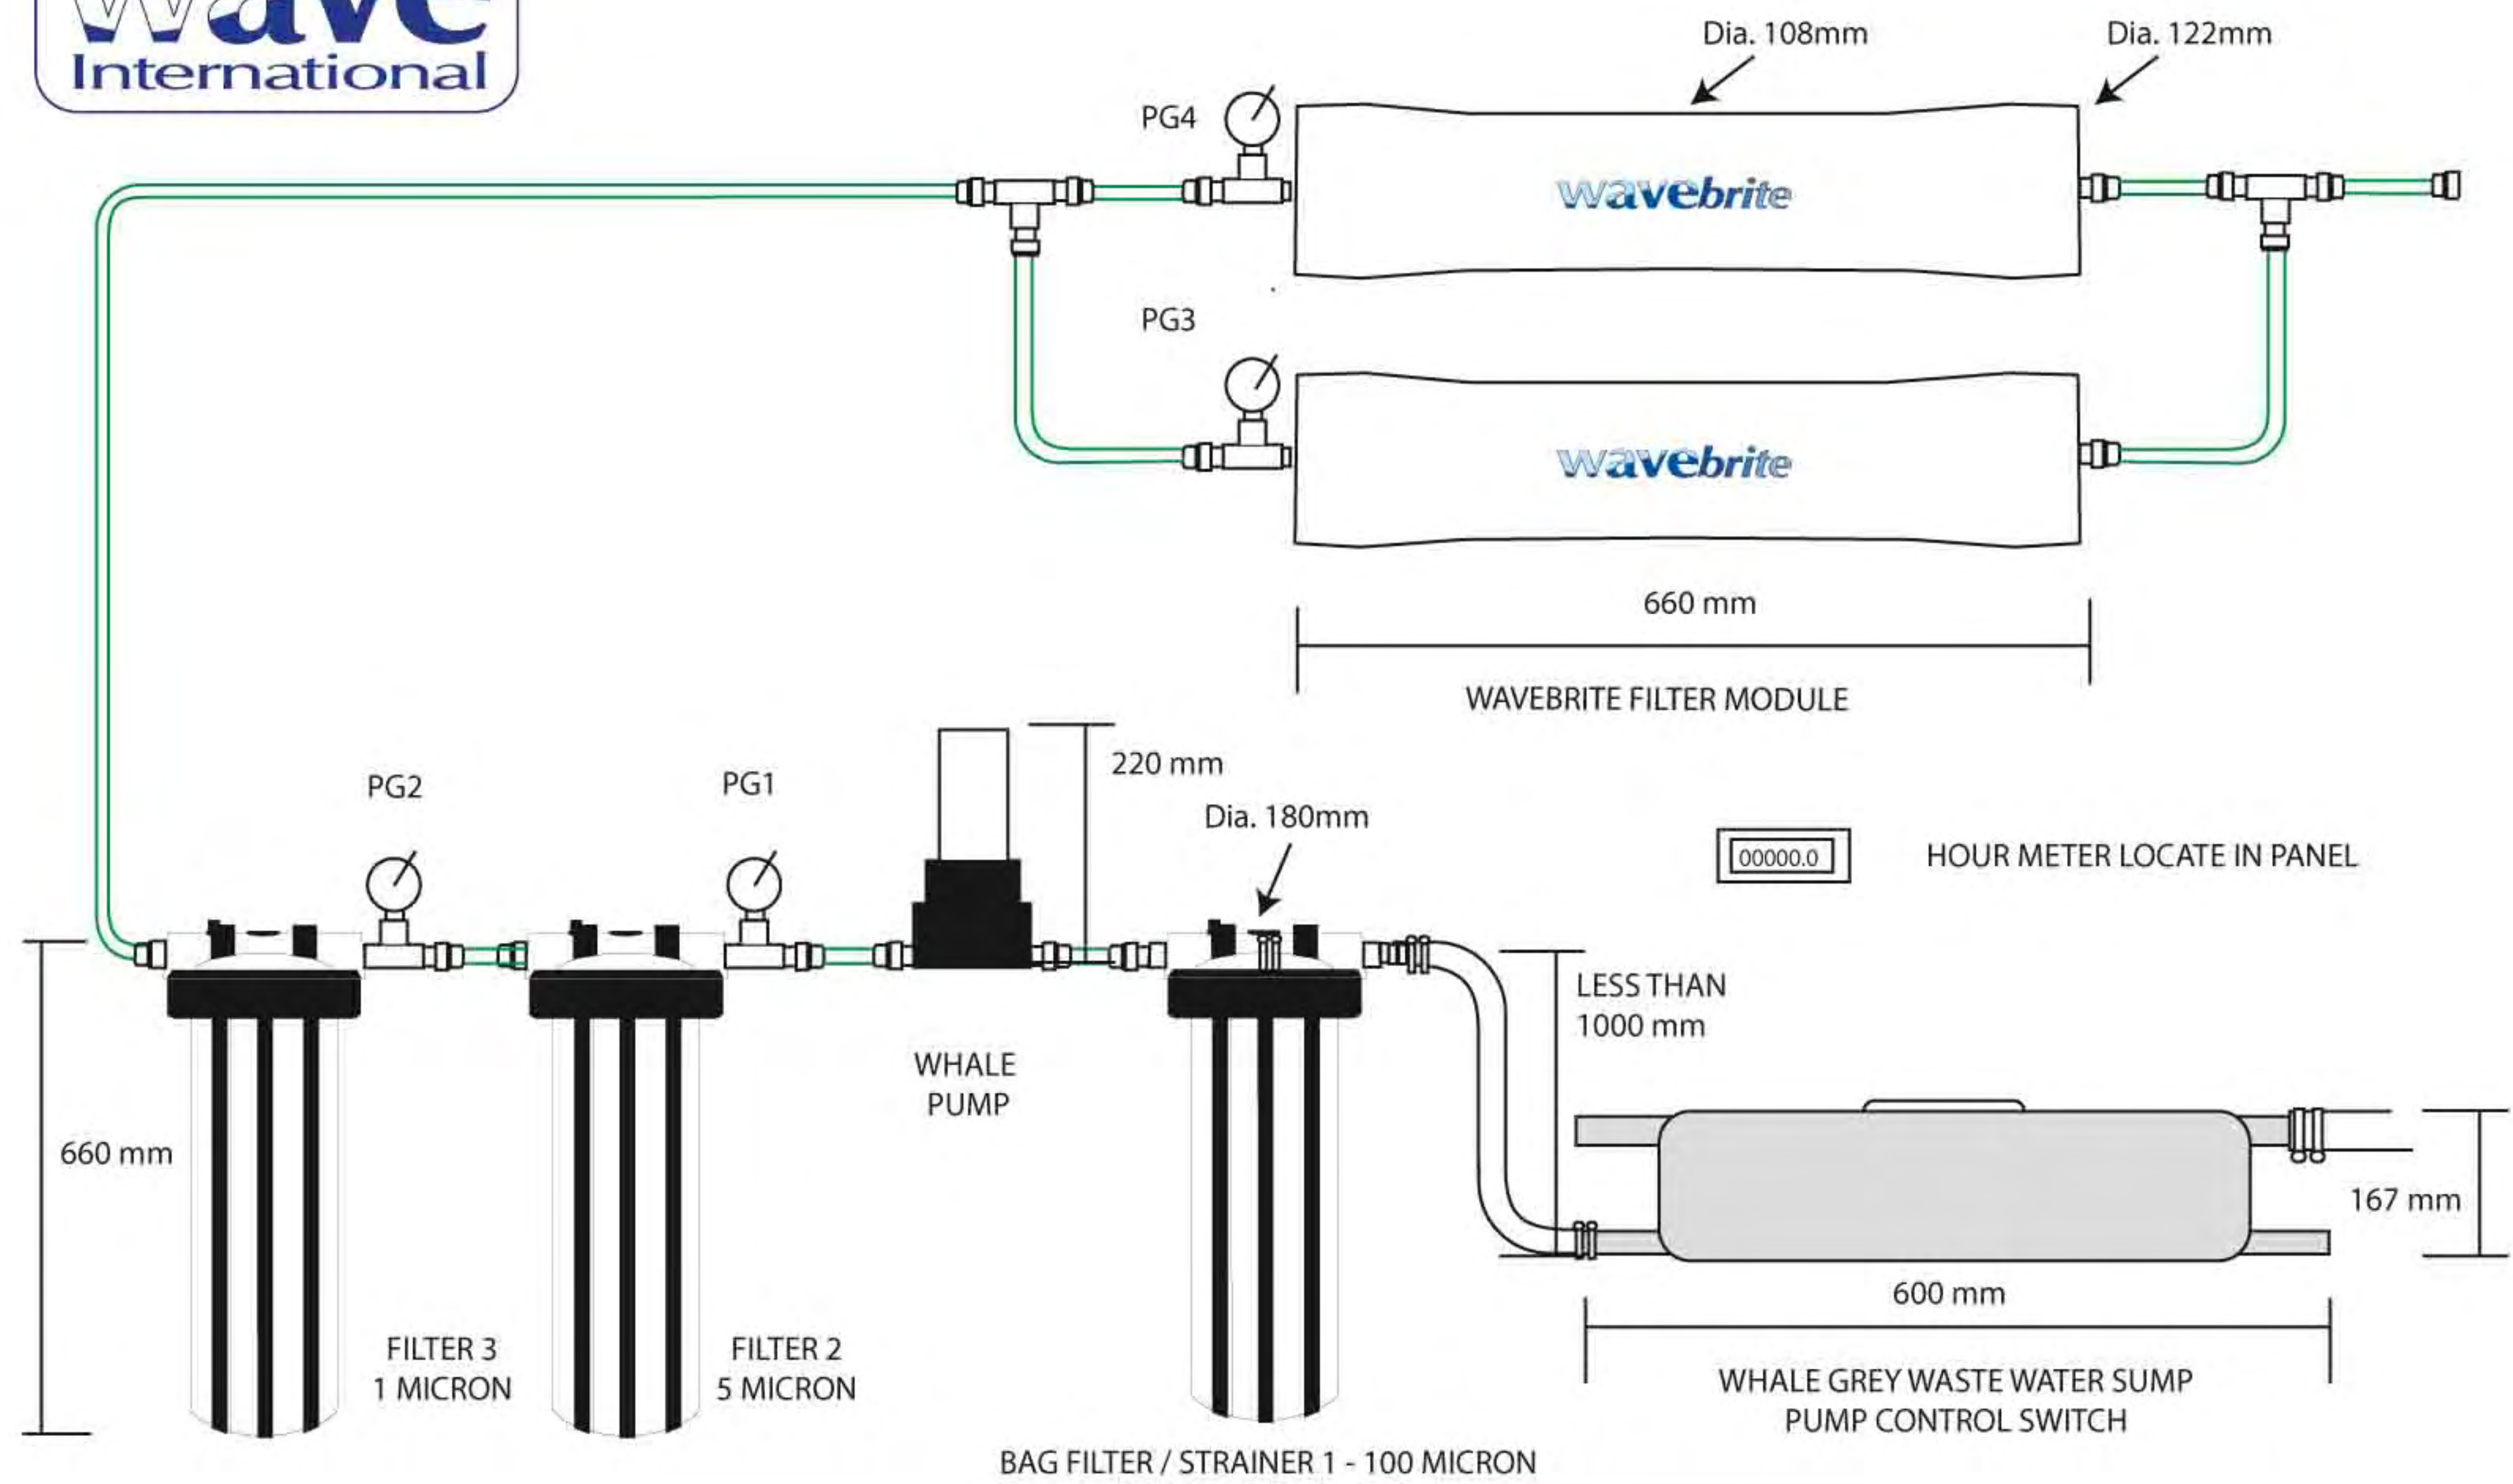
Wave International

Dia. 108mm

Dia. 122mm

PG4

wavebrite

PG3

wavebrite

660 mm

WAVEBRITE FILTER MODULE

220 mm

PG2

PG1

Dia. 180mm

00000.0

HOUR METER LOCATE IN PANEL

LESS THAN 1000 mm

WHALE PUMP

660 mm

167 mm

600 mm

FILTER 3 1 MICRON

FILTER 2 5 MICRON

WHALE GREY WASTE WATER SUMP PUMP CONTROL SWITCH

BAG FILTER / STRAINER 1 - 100 MICRON